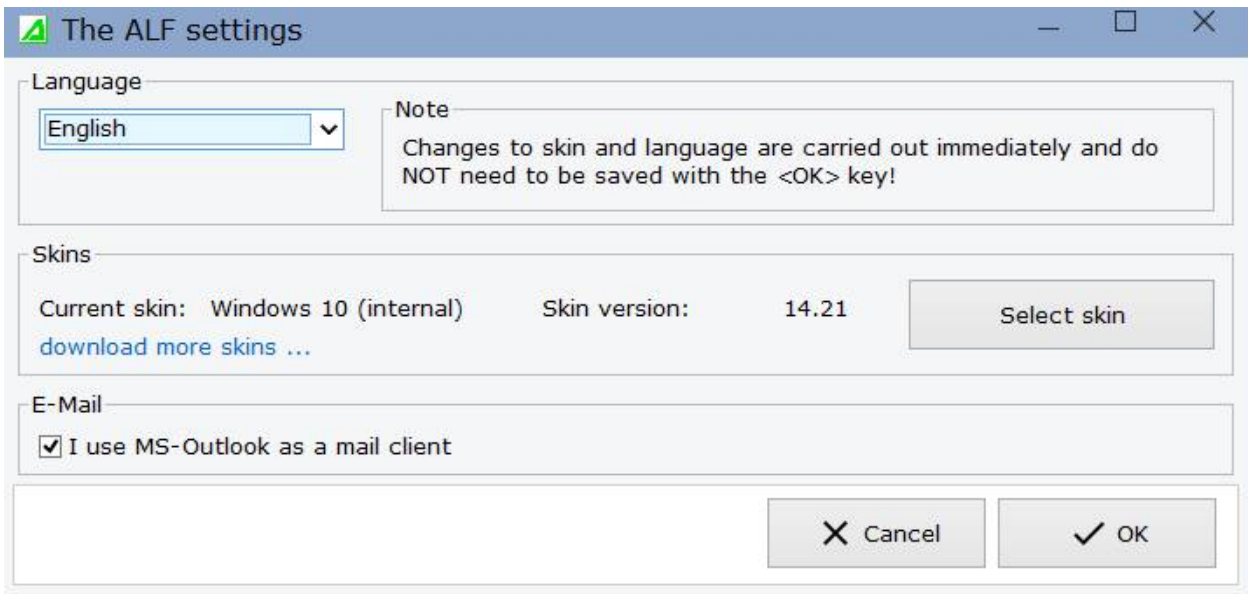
The ALF settings

Language

English

Note

Changes to skin and language are carried out immediately and do NOT need to be saved with the <OK> key!

Skins

Current skin: Windows 10 (internal)

Skin version: 14.21

Select skin

download more skins ...

E-Mail

I use MS-Outlook as a mail client

Cancel

OK